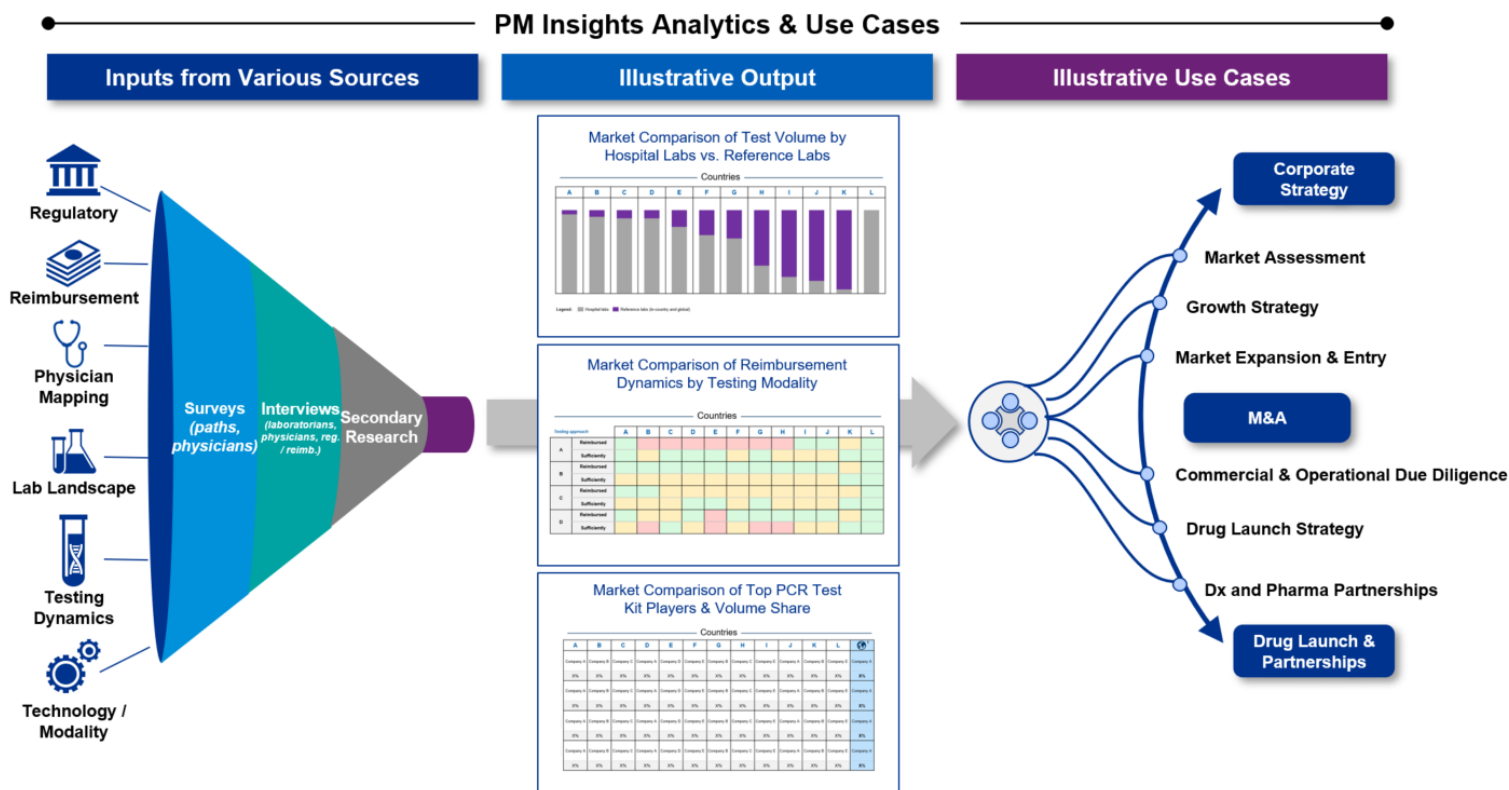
PM Insights Analytics & Use Cases

Inputs from Various Sources

Illustrative Output

Illustrative Use Cases

Regulatory

Reimbursement

Physician Mapping

Lab Landscape

Testing Dynamics

Technology / Modality

Surveys (paths, physicians)

Interviews (laboratorians, physicians, reg. / reimb.)

Secondary Research

Market Comparison of Test Volume by Hospital Labs vs. Reference Labs

Countries

| A | B | C | D | E | F | G | H | I | J | K | L |
|---|---|---|---|---|---|---|---|---|---|---|---|

Legend: Hospital labs Reference labs (in-country and global)

Market Comparison of Reimbursement Dynamics by Testing Modality

Countries

| Testing approach | | A | B | C | D | E | F | G | H | I | J | K | L |
|---|---|---|---|---|---|---|---|---|---|---|---|---|---|
| A | Reimbursed | | | | | | | | | | | | |
| | Sufficiently | | | | | | | | | | | | |
| B | Reimbursed | | | | | | | | | | | | |
| | Sufficiently | | | | | | | | | | | | |
| C | Reimbursed | | | | | | | | | | | | |
| | Sufficiently | | | | | | | | | | | | |
| D | Reimbursed | | | | | | | | | | | | |
| | Sufficiently | | | | | | | | | | | | |

Market Comparison of Top PCR Test Kit Players & Volume Share

Countries

| A | B | C | D | E | F | G | H | I | J | K | L | |
|---|---|---|---|---|---|---|---|---|---|---|---|---|
| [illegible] | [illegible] | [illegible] | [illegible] | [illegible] | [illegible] | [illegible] | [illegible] | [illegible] | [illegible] | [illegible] | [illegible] | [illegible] |

Corporate Strategy

Market Assessment

Growth Strategy

Market Expansion & Entry

M&A

Commercial & Operational Due Diligence

Drug Launch Strategy

Dx and Pharma Partnerships

Drug Launch & Partnerships